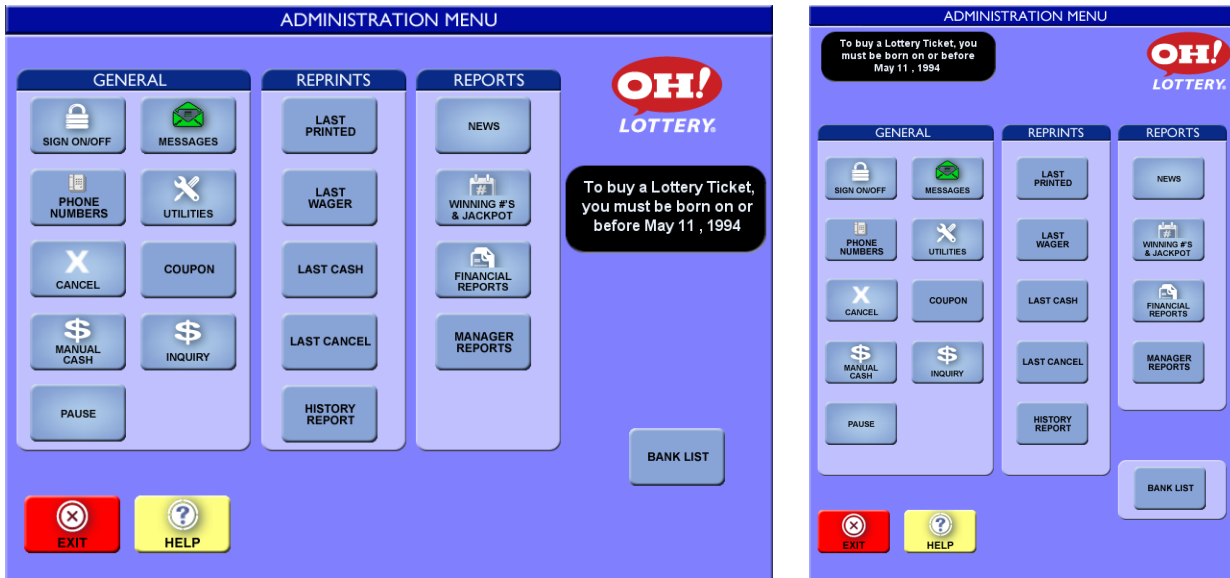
ADMINISTRATION MENU

OH! LOTTERY

GENERAL

SIGN ON/OFF
MESSAGES
PHONE NUMBERS
UTILITIES
CANCEL
COUPON
MANUAL CASH
INQUIRY
PAUSE

REPRINTS

LAST PRINTED
LAST WAGER
LAST CASH
LAST CANCEL
HISTORY REPORT

REPORTS

NEWS
WINNING #'S & JACKPOT
FINANCIAL REPORTS
MANAGER REPORTS

To buy a Lottery Ticket, you must be born on or before May 11 , 1994

BANK LIST

EXIT
HELP

ADMINISTRATION MENU

To buy a Lottery Ticket, you must be born on or before May 11 , 1994

OH! LOTTERY

GENERAL

SIGN ON/OFF
MESSAGES
PHONE NUMBERS
UTILITIES
CANCEL
COUPON
MANUAL CASH
INQUIRY
PAUSE

REPRINTS

LAST PRINTED
LAST WAGER
LAST CASH
LAST CANCEL
HISTORY REPORT

REPORTS

NEWS
WINNING #'S & JACKPOT
FINANCIAL REPORTS
MANAGER REPORTS

BANK LIST

EXIT
HELP